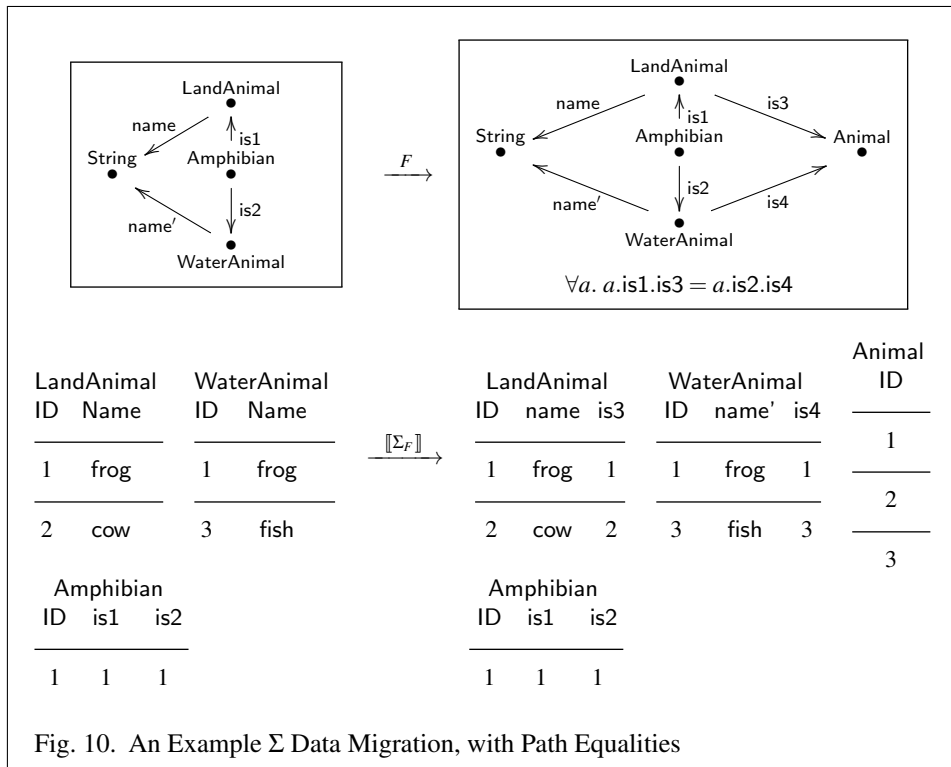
LandAnimal

name

is1

String

Amphibian

is2

name′

WaterAnimal

$\xrightarrow{F}$

LandAnimal

name

is1

is3

String

Amphibian

Animal

is2

name′

is4

WaterAnimal

$\forall a.\ a.\text{is1}.\text{is3} = a.\text{is2}.\text{is4}$

LandAnimal

| ID | Name |
|---|---|
| 1 | frog |
| 2 | cow |

WaterAnimal

| ID | Name |
|---|---|
| 1 | frog |
| 3 | fish |

$\xrightarrow{[\![\Sigma_F]\!]}$

LandAnimal

| ID | name | is3 |
|---|---|---|
| 1 | frog | 1 |
| 2 | cow | 2 |

WaterAnimal

| ID | name′ | is4 |
|---|---|---|
| 1 | frog | 1 |
| 3 | fish | 3 |

Animal

| ID |
|---|
| 1 |
| 2 |
| 3 |

Amphibian

| ID | is1 | is2 |
|---|---|---|
| 1 | 1 | 1 |

Amphibian

| ID | is1 | is2 |
|---|---|---|
| 1 | 1 | 1 |

Fig. 10. An Example Σ Data Migration, with Path Equalities